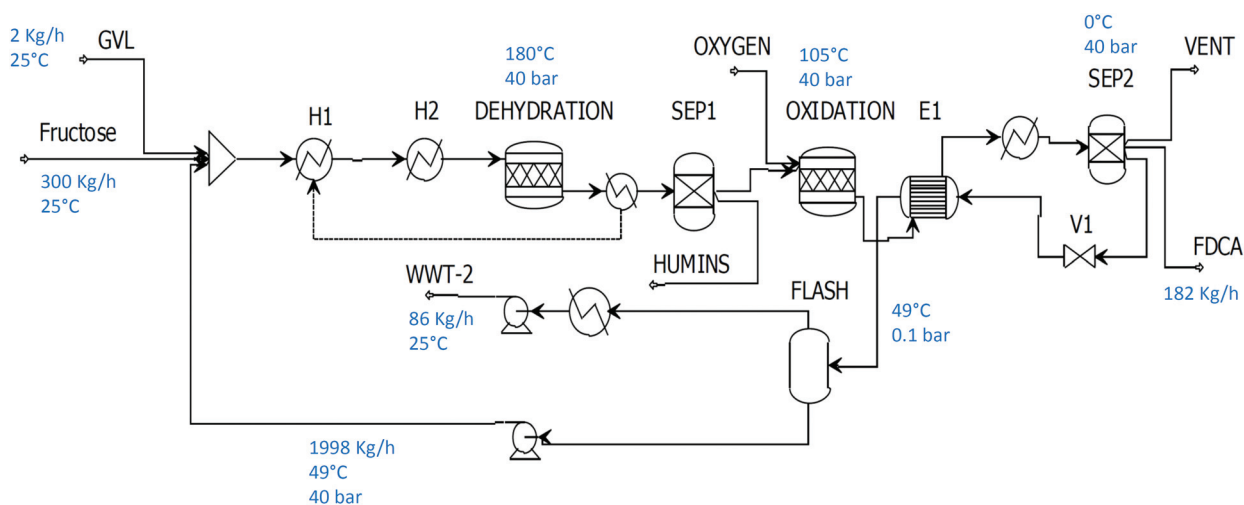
2 Kg/h
25°C
GVL

180°C
40 bar

OXYGEN

105°C
40 bar

0°C
40 bar

VENT

SEP2

Fructose

H1

H2

DEHYDRATION

SEP1

OXIDATION

E1

300 Kg/h
25°C

V1

FDCA

HUMINS

182 Kg/h

WWT-2

FLASH

86 Kg/h
25°C

49°C
0.1 bar

1998 Kg/h
49°C
40 bar